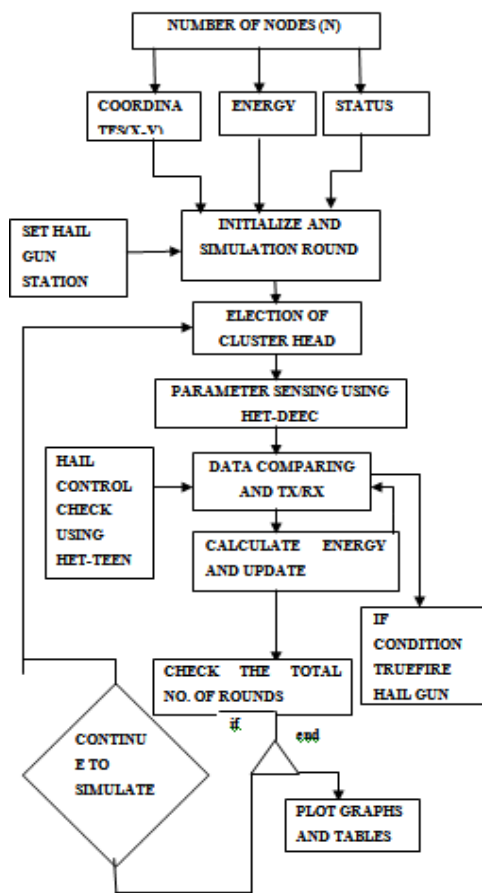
NUMBER OF NODES (N)

COORDINATES(X-Y)

ENERGY

STATUS

SET HAIL GUN STATION

INITIALIZE AND SIMULATION ROUND

ELECTION OF CLUSTER HEAD

PARAMETER SENSING USING HET-DEEC

HAIL CONTROL CHECK USING HET-TEEN

DATA COMPARING AND TX/RX

CALCULATE ENERGY AND UPDATE

IF CONDITION TRUEFIRE HAIL GUN

CHECK THE TOTAL NO. OF ROUNDS

if

end

CONTINUE TO SIMULATE

PLOT GRAPHS AND TABLES